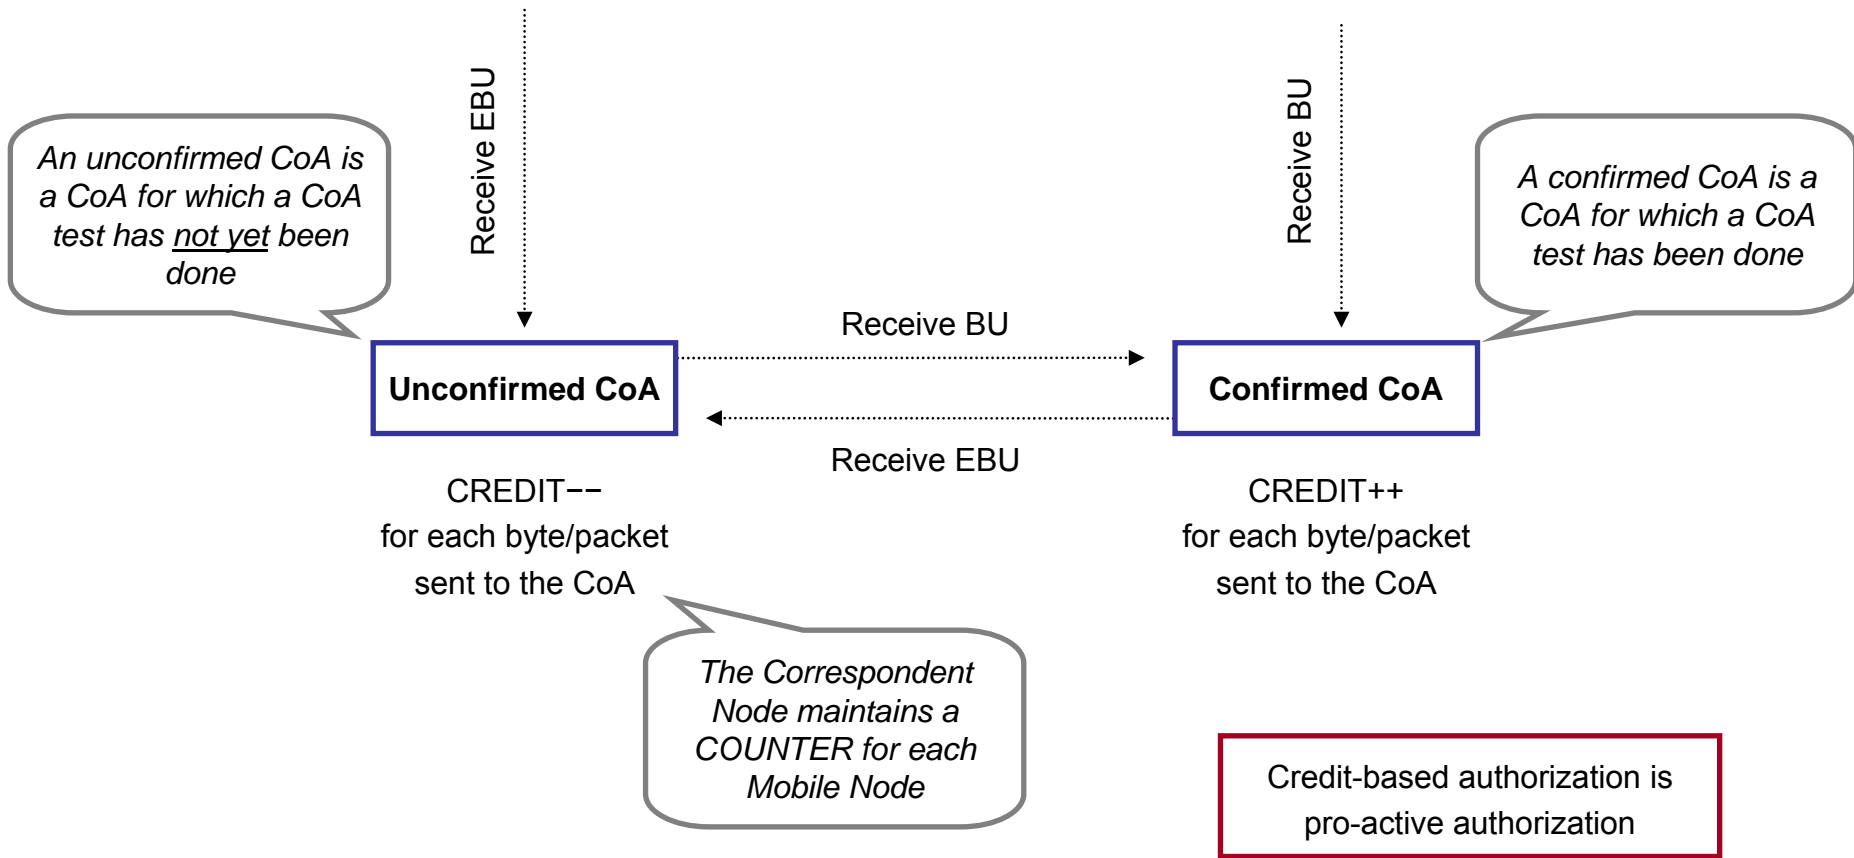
An unconfirmed CoA is a CoA for which a CoA test has not yet been done

Receive EBU

Receive BU

A confirmed CoA is a CoA for which a CoA test has been done

Receive BU

Unconfirmed CoA

Confirmed CoA

Receive EBU

CREDIT−−
for each byte/packet
sent to the CoA

CREDIT++
for each byte/packet
sent to the CoA

The Correspondent Node maintains a COUNTER for each Mobile Node

Credit-based authorization is pro-active authorization